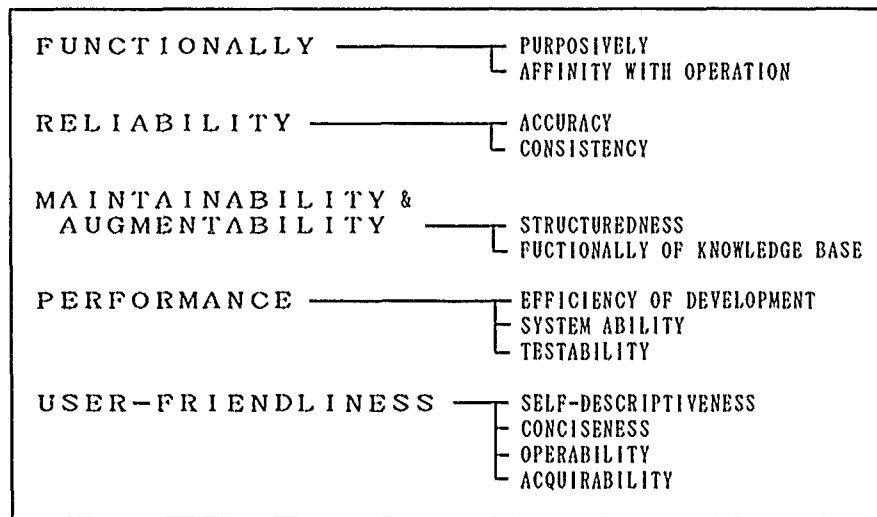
FUNCTIONALLY
PURPOSIVELY
AFFINITY WITH OPERATION

RELIABILITY
ACCURACY
CONSISTENCY

MAINTAINABILITY & AUGMENTABILITY
STRUCTUREDNESS
FUCTIONALLY OF KNOWLEDGE BASE

PERFORMANCE
EFFICIENCY OF DEVELOPMENT
SYSTEM ABILITY
TESTABILITY

USER-FRIENDLINESS
SELF-DESCRIPTIVENESS
CONCISENESS
OPERABILITY
ACQUIRABILITY